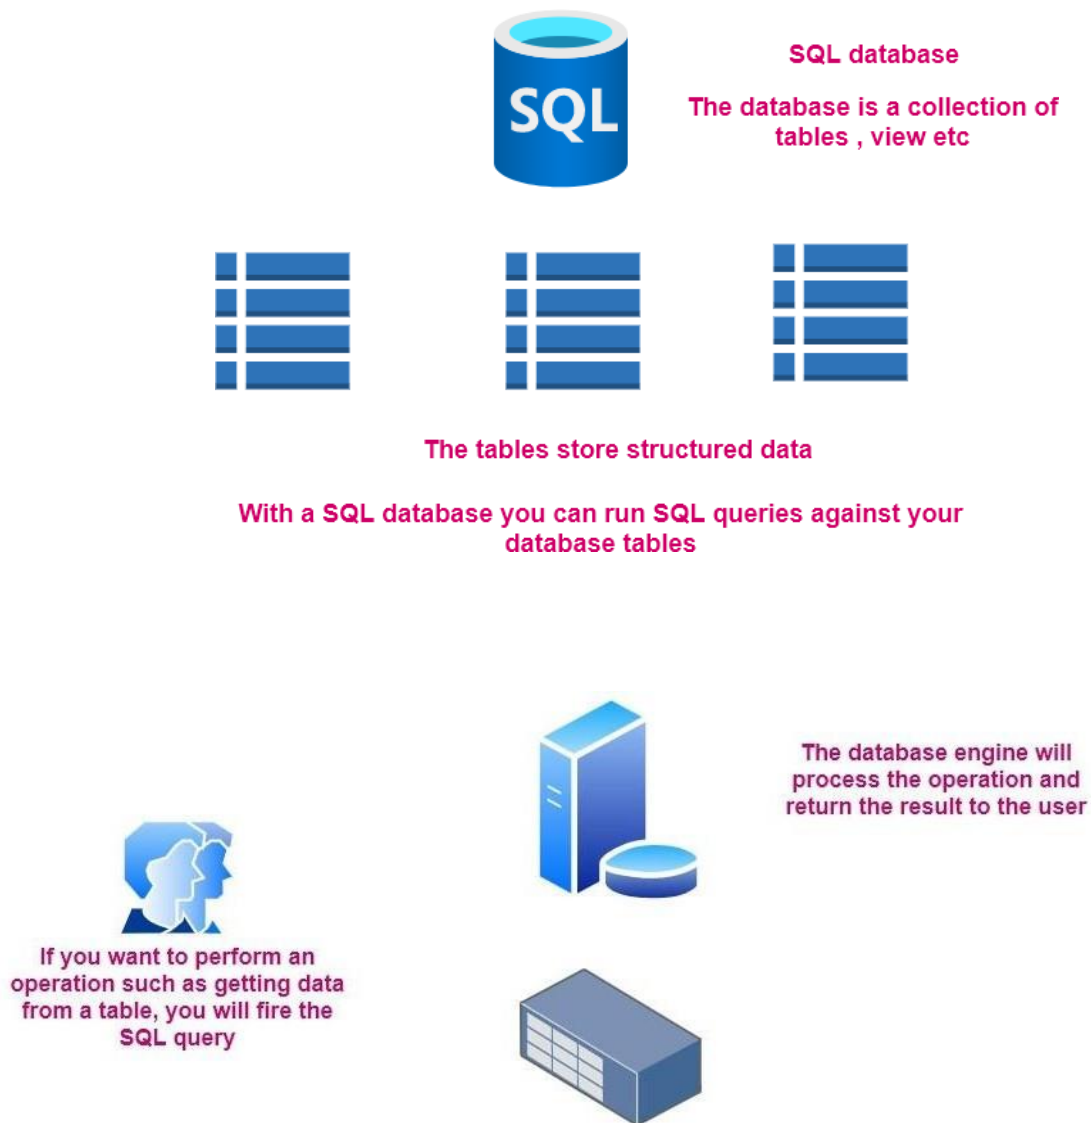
SQL

SQL database

The database is a collection of tables , view etc

The tables store structured data

With a SQL database you can run SQL queries against your database tables

The database engine will process the operation and return the result to the user

If you want to perform an operation such as getting data from a table, you will fire the SQL query